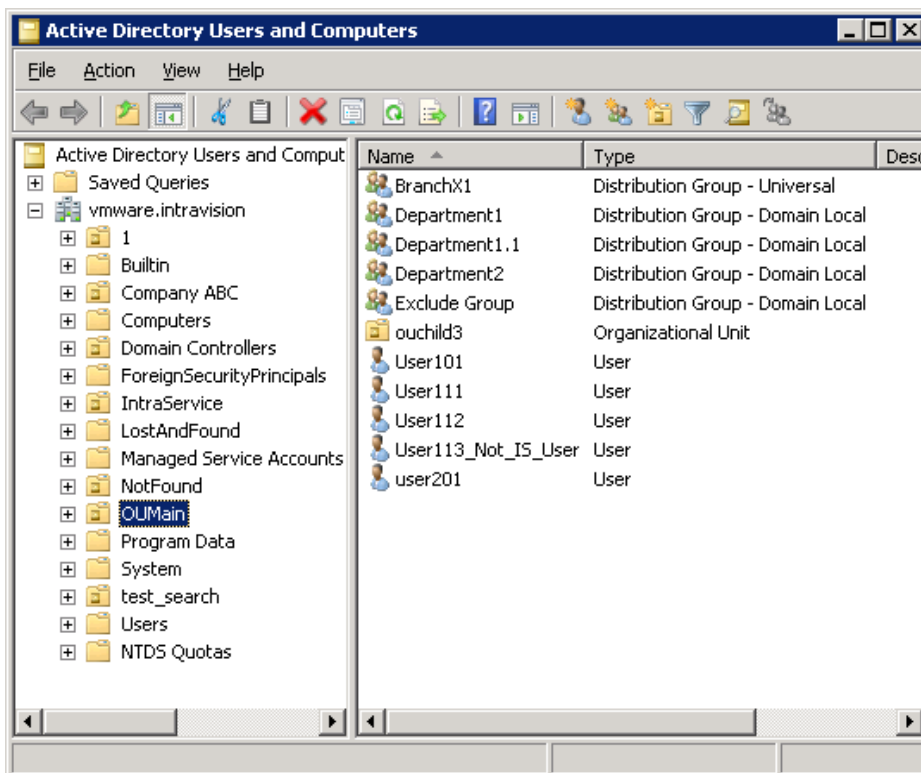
Active Directory Users and Computers

File Action View Help

Active Directory Users and Comput
Saved Queries
vmware.intravision
1
Builtin
Company ABC
Computers
Domain Controllers
ForeignSecurityPrincipals
IntraService
LostAndFound
Managed Service Accounts
NotFound
OUMain
Program Data
System
test_search
Users
NTDS Quotas

| Name | Type | Desc |
|---|---|---|
| BranchX1 | Distribution Group - Universal | |
| Department1 | Distribution Group - Domain Local | |
| Department1.1 | Distribution Group - Domain Local | |
| Department2 | Distribution Group - Domain Local | |
| Exclude Group | Distribution Group - Domain Local | |
| ouchild3 | Organizational Unit | |
| User101 | User | |
| User111 | User | |
| User112 | User | |
| User113_Not_IS_User | User | |
| user201 | User | |